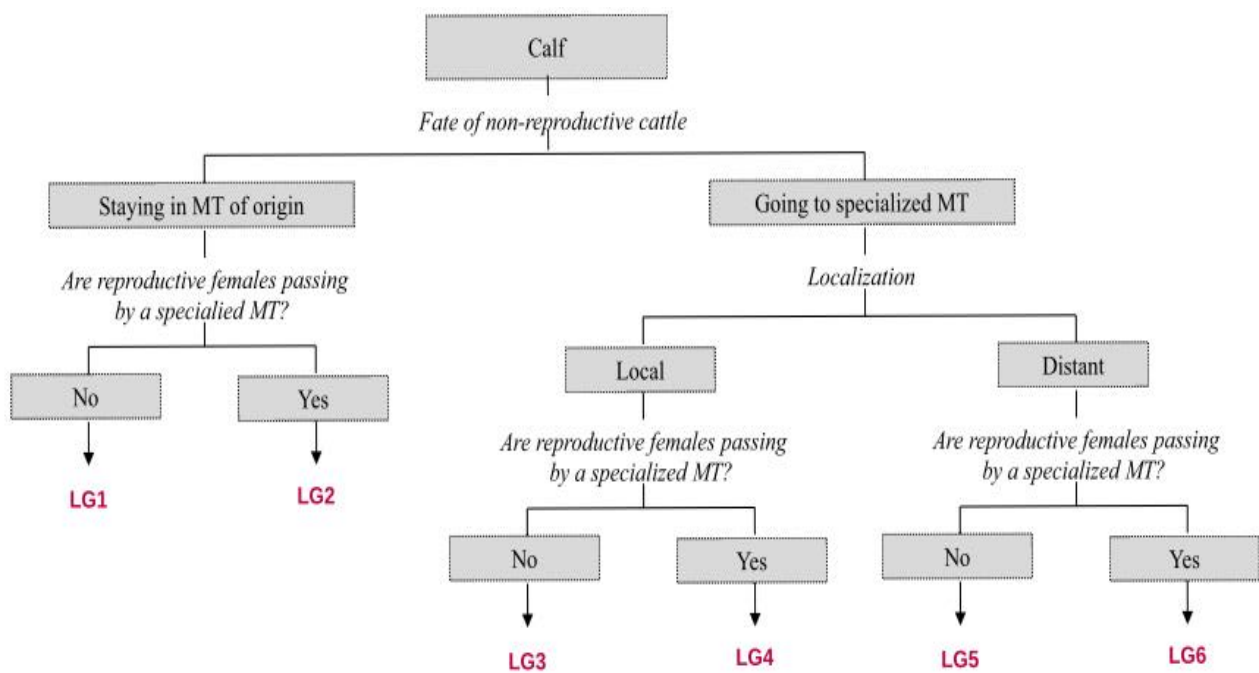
Calf

*Fate of non-reproductive cattle*

Staying in MT of origin

*Are reproductive females passing by a specialied MT?*

No

LG1

Yes

LG2

Going to specialized MT

*Localization*

Local

*Are reproductive females passing by a specialized MT?*

No

LG3

Yes

LG4

Distant

*Are reproductive females passing by a specialized MT?*

No

LG5

Yes

LG6